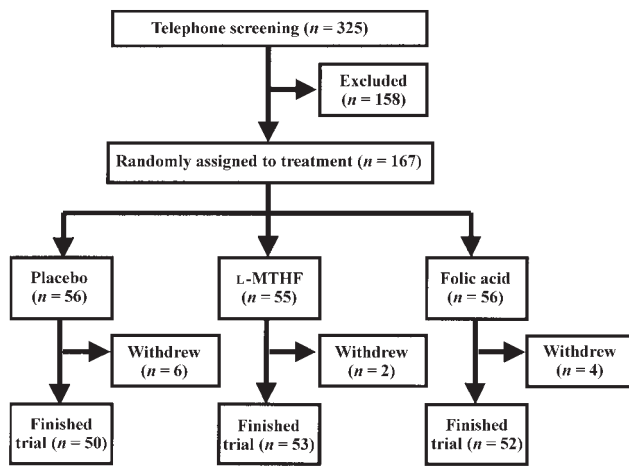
Telephone screening ($n$ = 325)

Excluded ($n$ = 158)

Randomly assigned to treatment ($n$ = 167)

Placebo ($n$ = 56)

L-MTHF ($n$ = 55)

Folic acid ($n$ = 56)

Withdrew ($n$ = 6)

Withdrew ($n$ = 2)

Withdrew ($n$ = 4)

Finished trial ($n$ = 50)

Finished trial ($n$ = 53)

Finished trial ($n$ = 52)